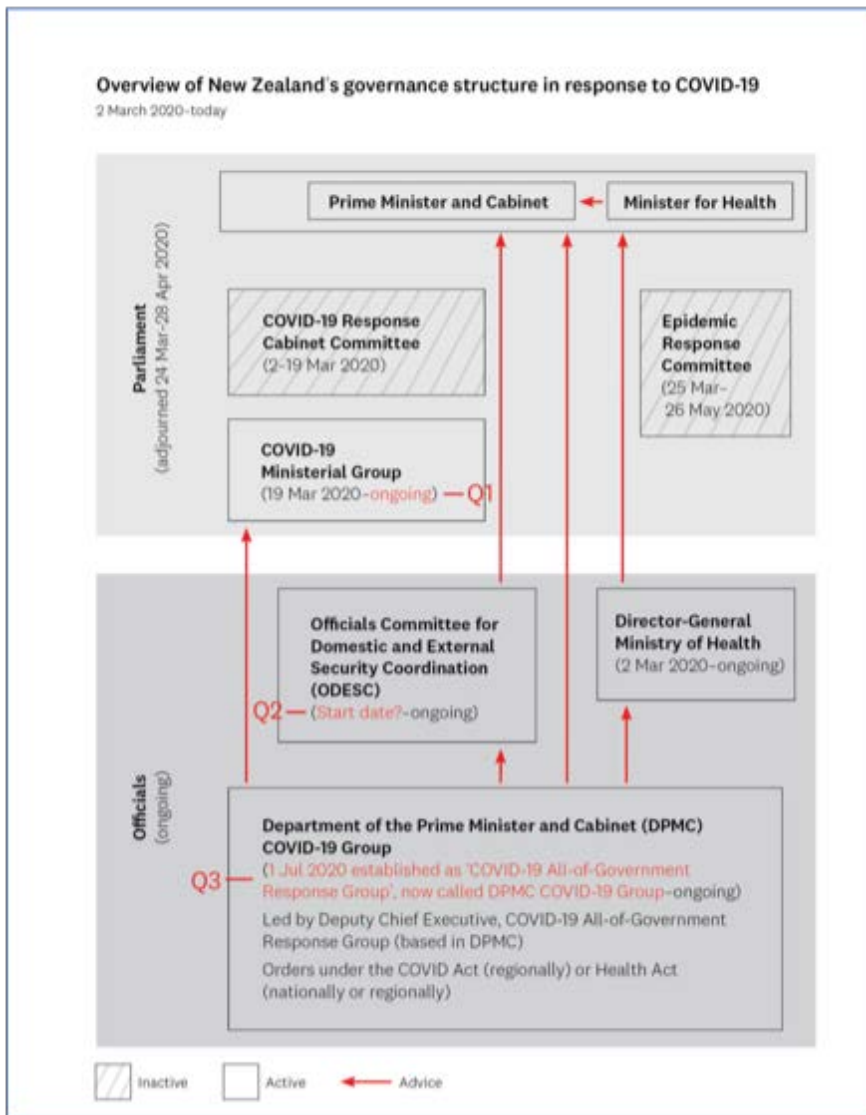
Overview of New Zealand's governance structure in response to COVID-19
2 March 2020–today

Parliament
(adjourned 24 Mar–28 Apr 2020)

Prime Minister and Cabinet

Minister for Health

COVID-19 Response Cabinet Committee
(2–19 Mar 2020)

Epidemic Response Committee
(25 Mar–26 May 2020)

COVID-19 Ministerial Group
(19 Mar 2020–ongoing) — Q1

Officials
(ongoing)

Officials Committee for Domestic and External Security Coordination (ODESC)
Q2 — (Start date?–ongoing)

Director-General Ministry of Health
(2 Mar 2020–ongoing)

Department of the Prime Minister and Cabinet (DPMC) COVID-19 Group
Q3 — (1 Jul 2020 established as 'COVID-19 All-of-Government Response Group', now called DPMC COVID-19 Group–ongoing)
Led by Deputy Chief Executive, COVID-19 All-of-Government Response Group (based in DPMC)
Orders under the COVID Act (regionally) or Health Act (nationally or regionally)

Inactive
Active
Advice